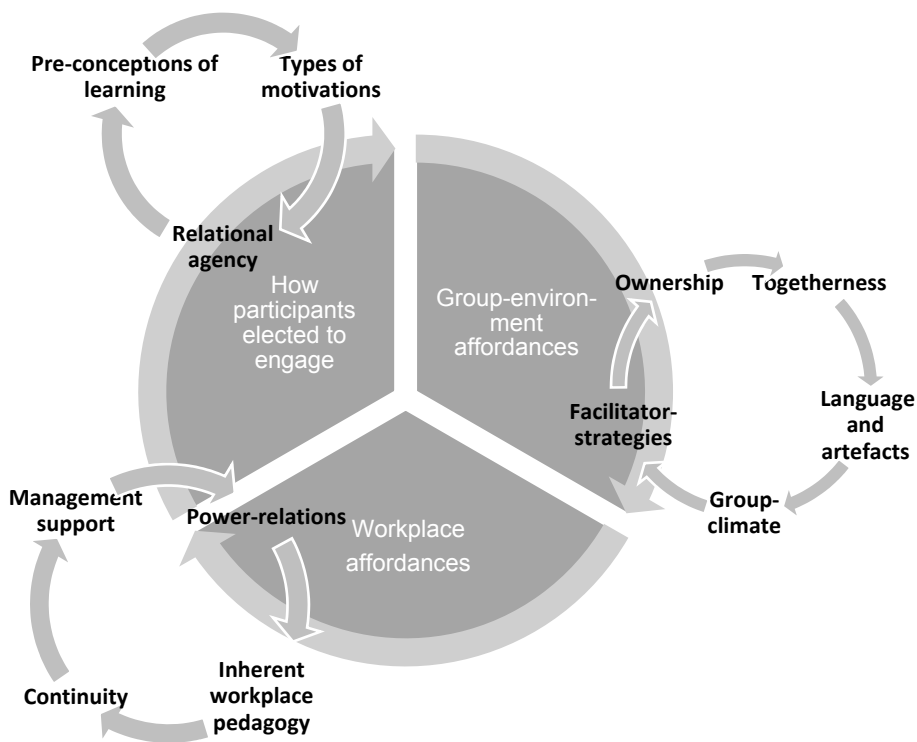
Pre-conceptions of learning

Types of motivations

Relational agency

How participants elected to engage

Group-environment affordances

Ownership

Togetherness

Language and artefacts

Group-climate

Facilitator-strategies

Management support

Power-relations

Workplace affordances

Inherent workplace pedagogy

Continuity